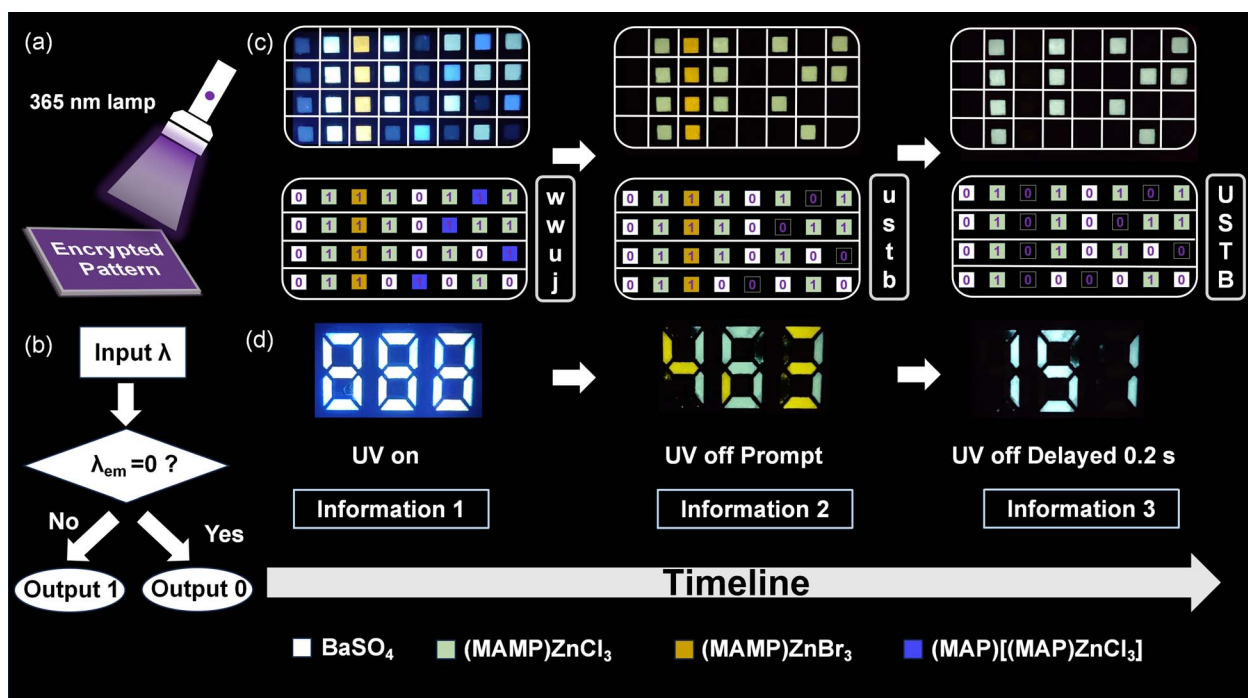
(a)

365 nm lamp

Encrypted Pattern

(b)

Input λ

$\lambda_{em}$ =0 ?

No

Yes

Output 1

Output 0

(c)

| 0 | 1 | 1 | 1 | 0 | 1 | 1 | 1 |
|---|---|---|---|---|---|---|---|
| 0 | 1 | 1 | 1 | 0 | 1 | 1 | 1 |
| 0 | 1 | 1 | 1 | 0 | 1 | 0 | 1 |
| 0 | 1 | 1 | 0 | 1 | 0 | 1 | 0 |

w
w
u
j

| 0 | 1 | 1 | 1 | 0 | 1 | 0 | 1 |
|---|---|---|---|---|---|---|---|
| 0 | 1 | 1 | 1 | 0 | 0 | 1 | 1 |
| 0 | 1 | 1 | 1 | 0 | 1 | 0 | 0 |
| 0 | 1 | 1 | 0 | 0 | 0 | 1 | 0 |

u
s
t
b

| 0 | 1 | 0 | 1 | 0 | 1 | 0 | 1 |
|---|---|---|---|---|---|---|---|
| 0 | 1 | 0 | 1 | 0 | 0 | 1 | 1 |
| 0 | 1 | 0 | 1 | 0 | 1 | 0 | 0 |
| 0 | 1 | 0 | 0 | 0 | 0 | 1 | 0 |

U
S
T
B

(d)

UV on

Information 1

UV off Prompt

Information 2

UV off Delayed 0.2 s

Information 3

Timeline

$BaSO_4$ (MAMP)$ZnCl_3$ (MAMP)$ZnBr_3$ (MAP)[(MAP)$ZnCl_3$]